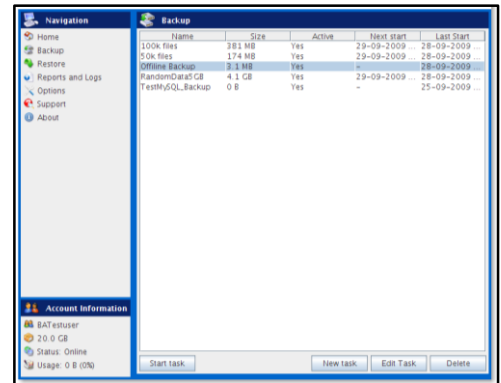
Navigation
Home
Backup
Restore
Reports and Logs
Options
Support
About

Account Information
BATestuser
20.0 GB
Status: Online
Usage: 0 B (0%)

Backup

| Name | Size | Active | Next start | Last Start |
|---|---|---|---|---|
| 100k files | 381 MB | Yes | 29-09-2009 ... | 28-09-2009 ... |
| 50k files | 174 MB | Yes | 29-09-2009 ... | 28-09-2009 ... |
| Offline Backup | 3.1 MB | Yes | - | 28-09-2009 ... |
| RandomData5GB | 4.1 GB | Yes | 29-09-2009 ... | 28-09-2009 ... |
| TestMySQL_Backup | 0 B | Yes | - | 25-09-2009 ... |

Start task
New task
Edit Task
Delete